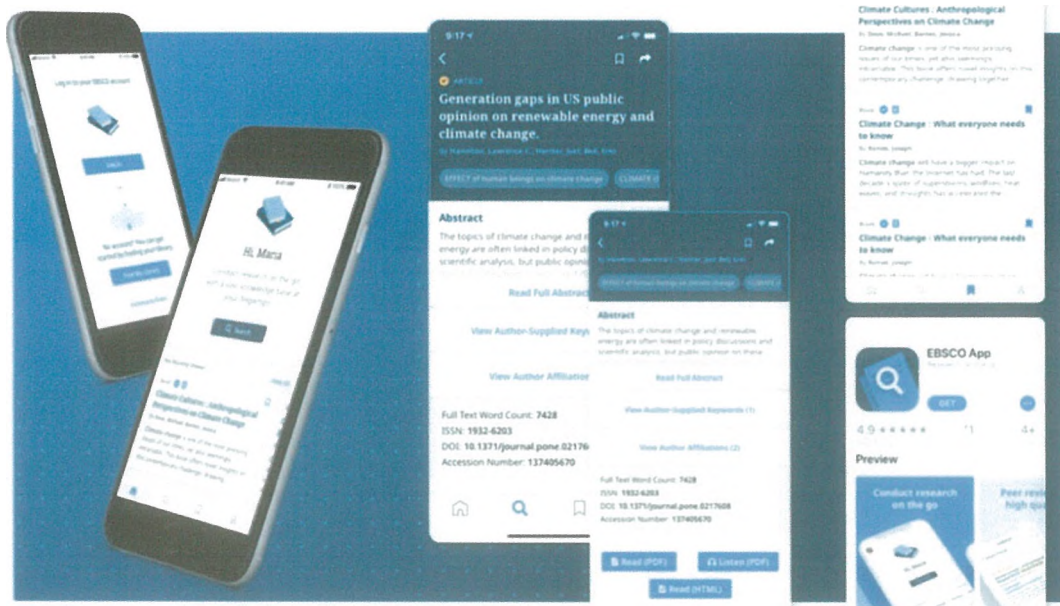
Log in to your EBSCO account

No account? You can get started by finding your library.

Hi, Maria

Conduct research on the go with a few knowledge here at your fingertips

Search

Climate Cultures : Anthropological Perspectives on Climate Change

9:17

ARTICLE

Generation gaps in US public opinion on renewable energy and climate change.

EFFECT of human beings on climate change

CLIMATE

Abstract

The topics of climate change and renewable energy are often linked in policy discussions and scientific analysis, but public opinion

Read Full Abstract

View Author-Supplied Keywords

View Author Affiliations

Full Text Word Count: 7428
ISSN: 1932-6203
DOI: 10.1371/journal.pone.0217608
Accession Number: 137405670

9:17

Abstract

The topics of climate change and renewable energy are often linked in policy discussions and scientific analysis, but public opinion on these

Read Full Abstract

View Author-Supplied Keywords (1)

View Author Affiliations (2)

Full Text Word Count: 7428
ISSN: 1932-6203
DOI: 10.1371/journal.pone.0217608
Accession Number: 137405670

Read (PDF)

Listen (PDF)

Read (HTML)

Climate Cultures : Anthropological Perspectives on Climate Change

Climate change is one of the most pressing issues of our times,

Book

Climate Change : What everyone needs to know

Climate change will have a bigger impact on humanity than the Internet has had.

Book

Climate Change : What everyone needs to know

EBSCO App

GET

4.9

4+

Preview

Conduct research on the go

Peer revi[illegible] high qu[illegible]